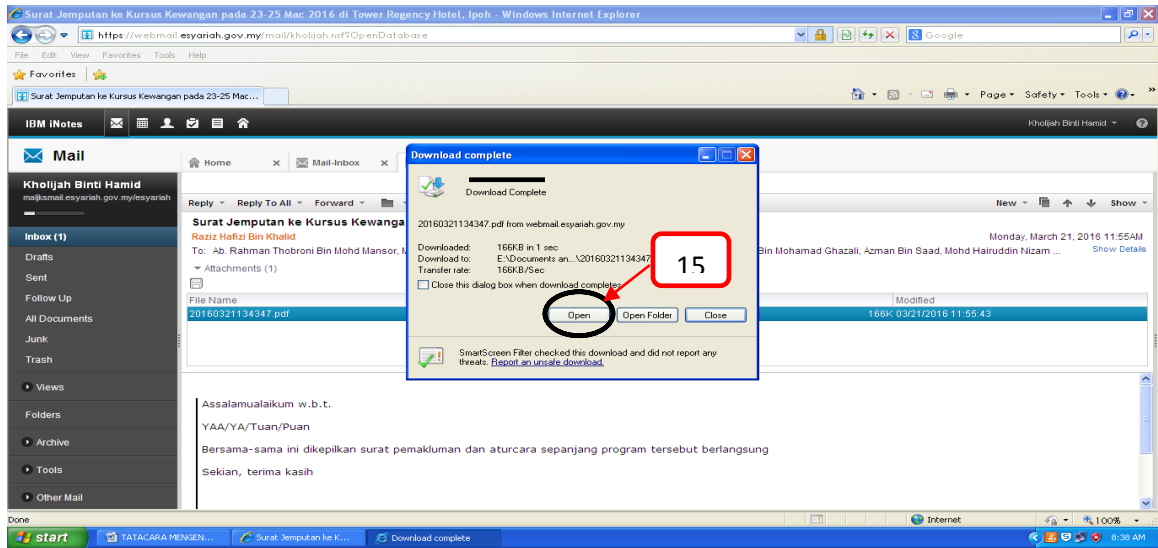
Surat Jemputan ke Kursus Kewangan pada 23-25 Mac 2016 di Tower Regency Hotel, Ipoh - Windows Internet Explorer

https://webmail.esyariah.gov.my/mail/kholijah.nsf?OpenDatabase

Google

File Edit View Favorites Tools Help

Favorites

Surat Jemputan ke Kursus Kewangan pada 23-25 Mac...

Page Safety Tools

IBM iNotes

Kholijah Binti Hamid

Mail

Home

Mail-Inbox

Kholijah Binti Hamid
majlksmail.esyariah.gov.my/esyariah

Inbox (1)
Drafts
Sent
Follow Up
All Documents
Junk
Trash

Views
Folders
Archive
Tools
Other Mail

Reply Reply To All Forward

New Show

Surat Jemputan ke Kursus Kewanga

Raziz Hafizi Bin Khalid

Monday, March 21, 2016 11:55AM

To: Ab. Rahman Thobroni Bin Mohd Mansor, M

Bin Mohamad Ghazali, Azman Bin Saad, Mohd Hairuddin Nizam ...

Show Details

Attachments (1)

File Name

Modified

20160321134347.pdf

166K 03/21/2016 11:55:43

Download complete

Download Complete

20160321134347.pdf from webmail.esyariah.gov.my

Downloaded: 166KB in 1 sec
Download to: E:\Documents an...\20160321134347
Transfer rate: 166KB/Sec

Close this dialog box when download completes

Open
Open Folder
Close

SmartScreen Filter checked this download and did not report any threats. Report an unsafe download.

15

Assalamualaikum w.b.t.

YAA/YA/Tuan/Puan

Bersama-sama ini dikepilkan surat pemakluman dan aturcara sepanjang program tersebut berlangsung

Sekian, terima kasih

Done

Internet

100%

start

TATACARA MENGEN...

Surat Jemputan ke K...

Download complete

8:38 AM